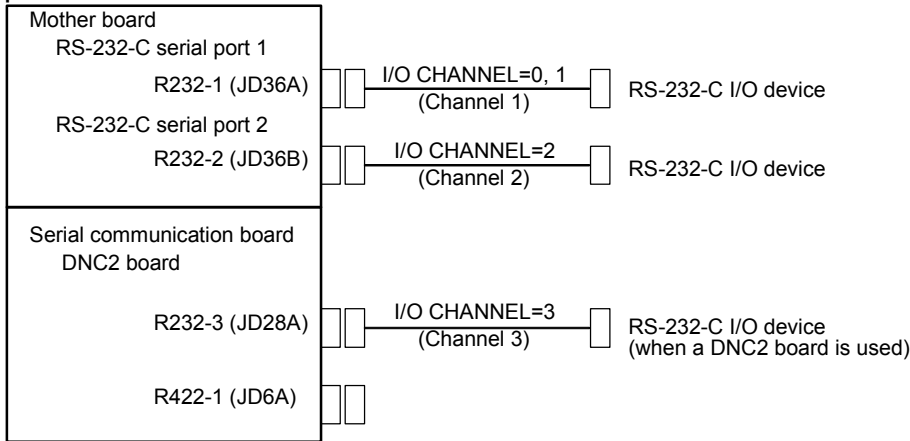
Mother board
RS-232-C serial port 1
R232-1 (JD36A)
I/O CHANNEL=0, 1
(Channel 1)
RS-232-C I/O device
RS-232-C serial port 2
R232-2 (JD36B)
I/O CHANNEL=2
(Channel 2)
RS-232-C I/O device
Serial communication board
DNC2 board
R232-3 (JD28A)
I/O CHANNEL=3
(Channel 3)
RS-232-C I/O device
(when a DNC2 board is used)
R422-1 (JD6A)